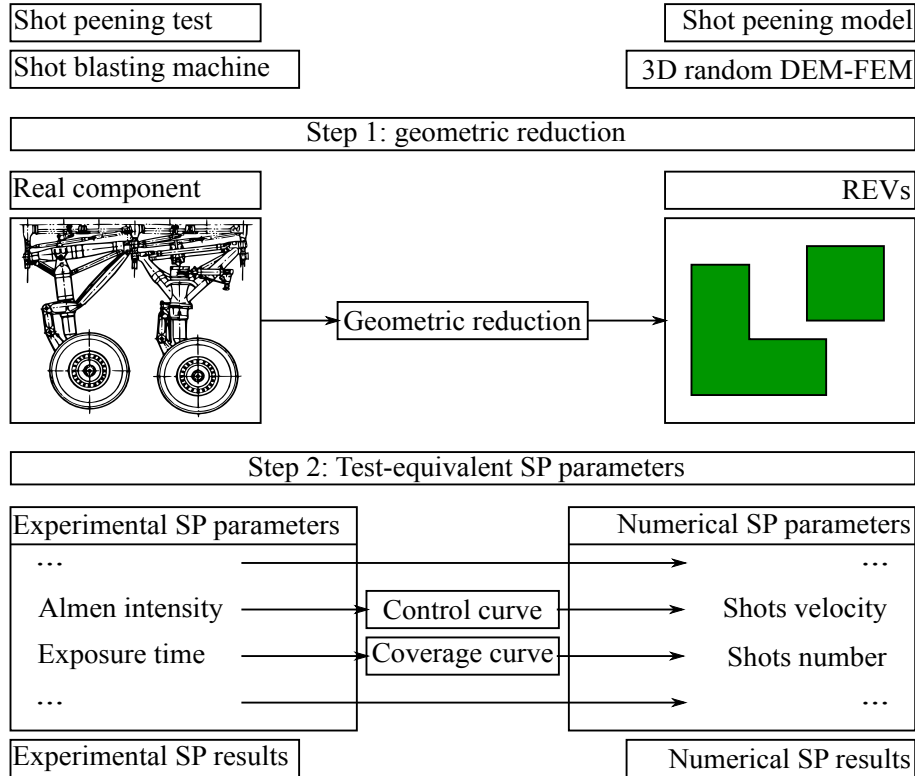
Shot peening test

Shot blasting machine

Shot peening model

3D random DEM-FEM

Step 1: geometric reduction

Real component

REVs

Geometric reduction

Step 2: Test-equivalent SP parameters

Experimental SP parameters

…

Almen intensity

Exposure time

…

Control curve

Coverage curve

Numerical SP parameters

…

Shots velocity

Shots number

…

Experimental SP results

Numerical SP results